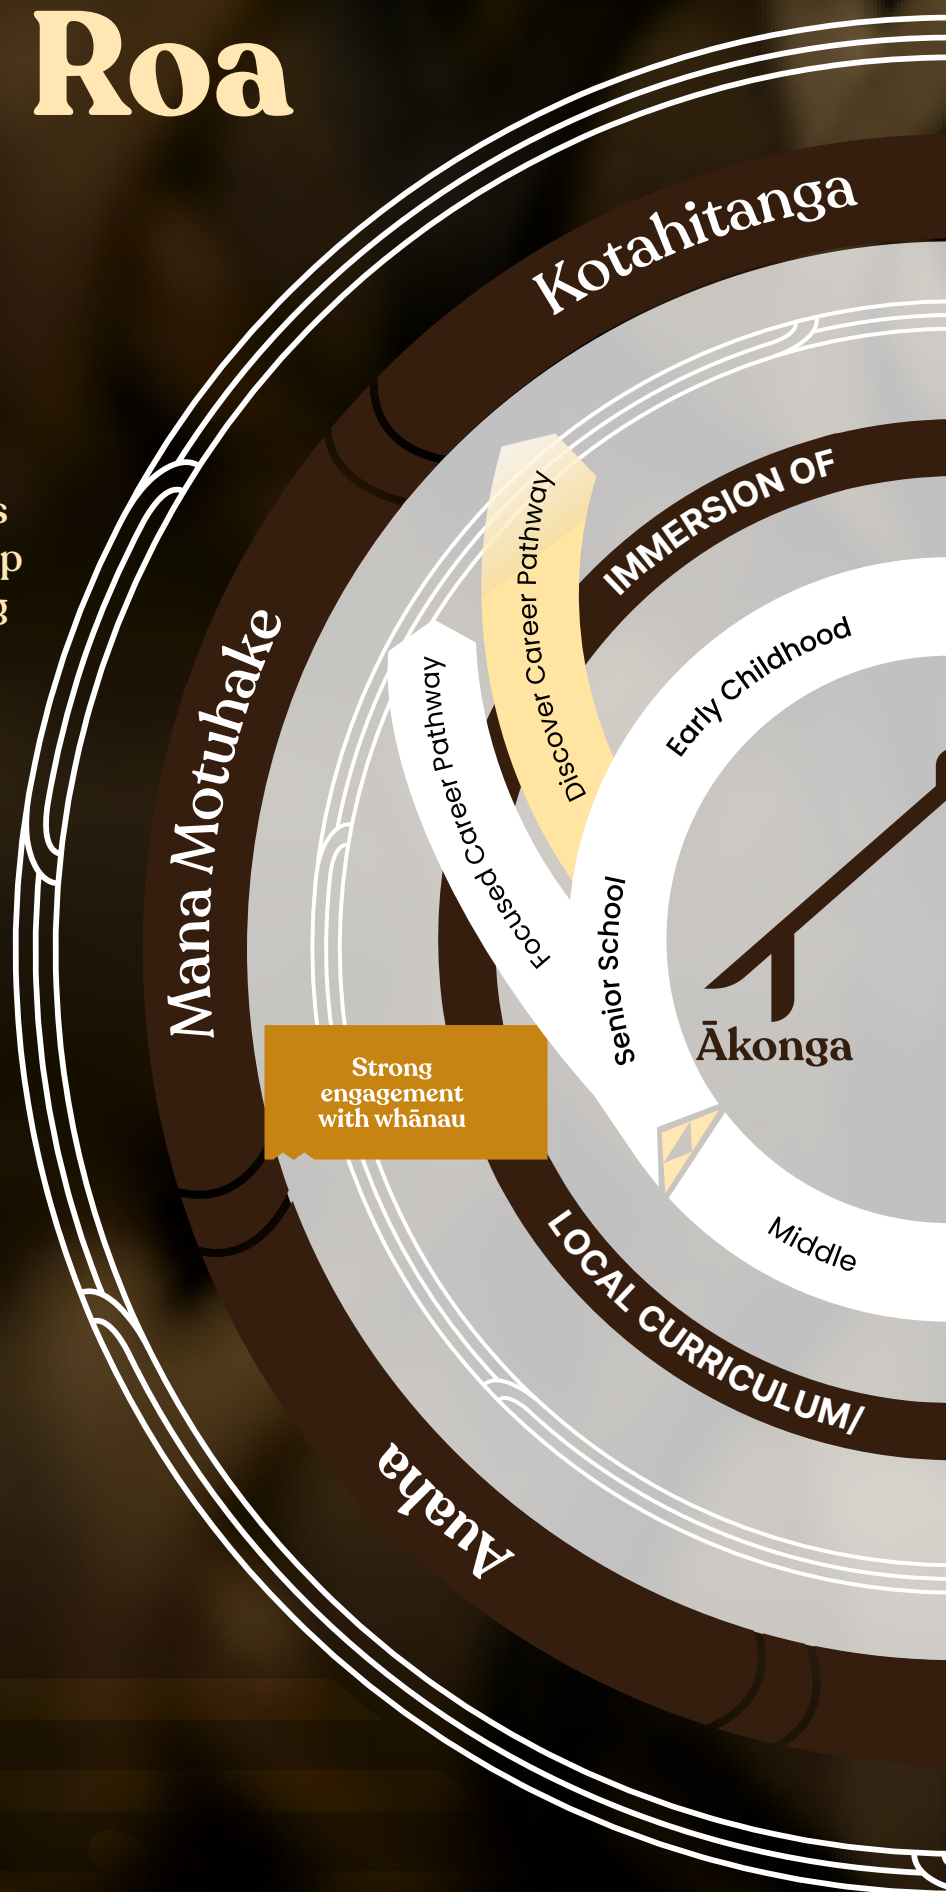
Roa

s
p
g

Kotahitanga

IMMERSION OF

Discover Career Pathway

Focused Career Pathway

Early Childhood

Mana Motuhake

Senior School

Ākonga

Strong engagement with whānau

Middle

LOCAL CURRICULUM/

Auaha